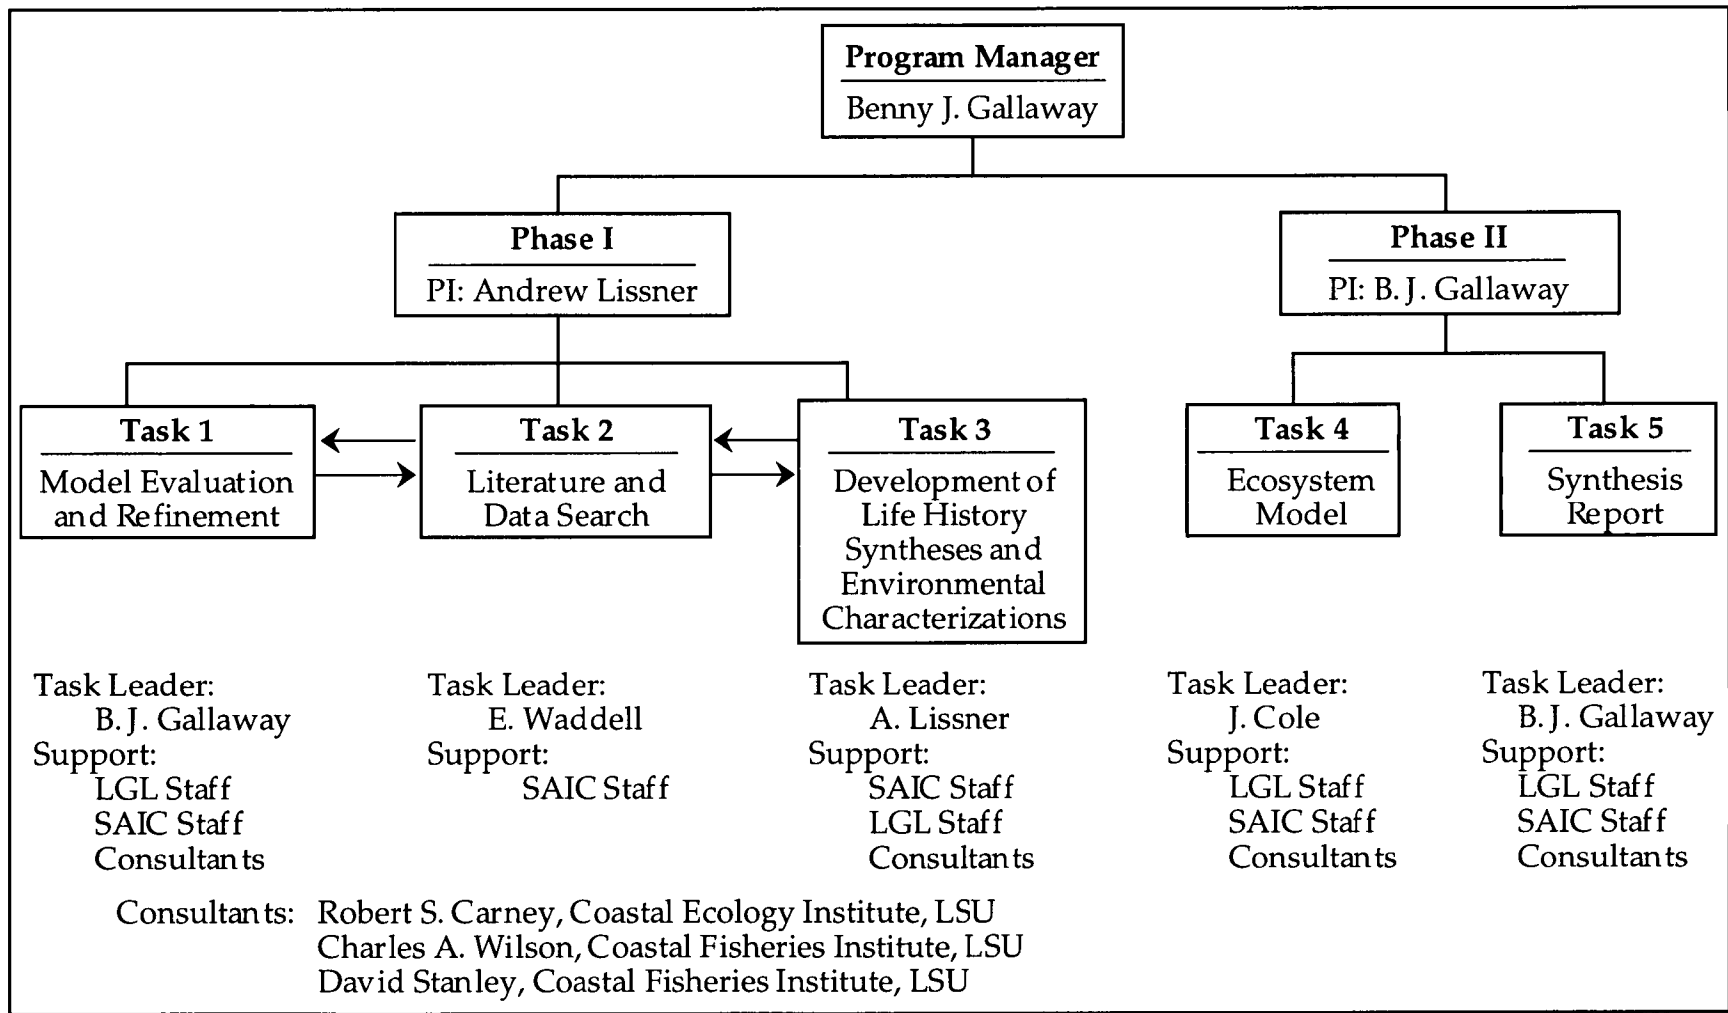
Program Manager
Benny J. Gallaway

Phase I
PI: Andrew Lissner

Phase II
PI: B. J. Gallaway

Task 1
Model Evaluation and Refinement

Task 2
Literature and Data Search

Task 3
Development of Life History Syntheses and Environmental Characterizations

Task 4
Ecosystem Model

Task 5
Synthesis Report

Task Leader:
B. J. Gallaway
Support:
LGL Staff
SAIC Staff
Consultants

Task Leader:
E. Waddell
Support:
SAIC Staff

Task Leader:
A. Lissner
Support:
SAIC Staff
LGL Staff
Consultants

Task Leader:
J. Cole
Support:
LGL Staff
SAIC Staff
Consultants

Task Leader:
B. J. Gallaway
Support:
LGL Staff
SAIC Staff
Consultants

Consultants: Robert S. Carney, Coastal Ecology Institute, LSU
Charles A. Wilson, Coastal Fisheries Institute, LSU
David Stanley, Coastal Fisheries Institute, LSU